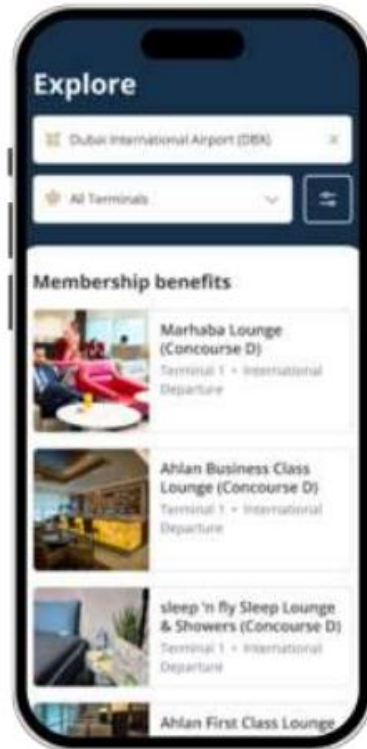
Explore

Dubai International Airport (DXB)

All Terminals

Membership benefits

Marhaba Lounge (Concourse D)
Terminal 1 • International Departure

Ahlan Business Class Lounge (Concourse D)
Terminal 1 • International Departure

sleep 'n fly Sleep Lounge & Showers (Concourse D)
Terminal 1 • International Departure

Ahlan First Class Lounge